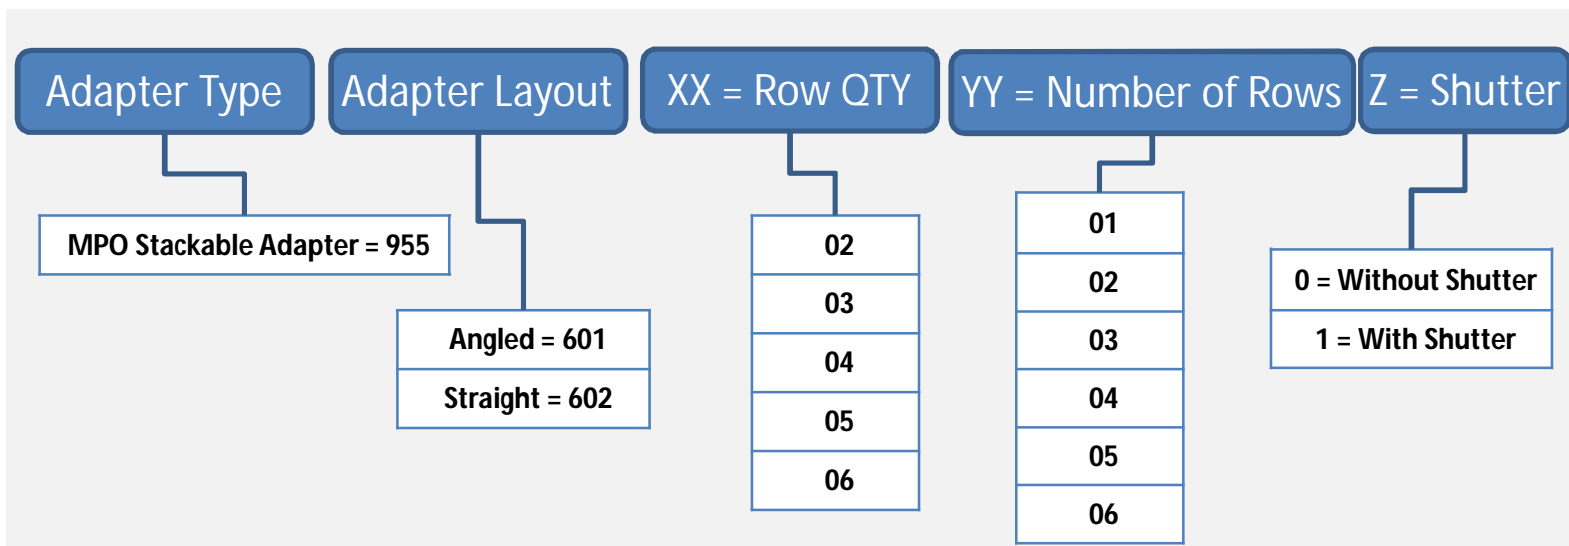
Adapter Type

MPO Stackable Adapter = 955

Adapter Layout

Angled = 601

Straight = 602

XX = Row QTY

02

03

04

05

06

YY = Number of Rows

01

02

03

04

05

06

Z = Shutter

0 = Without Shutter

1 = With Shutter